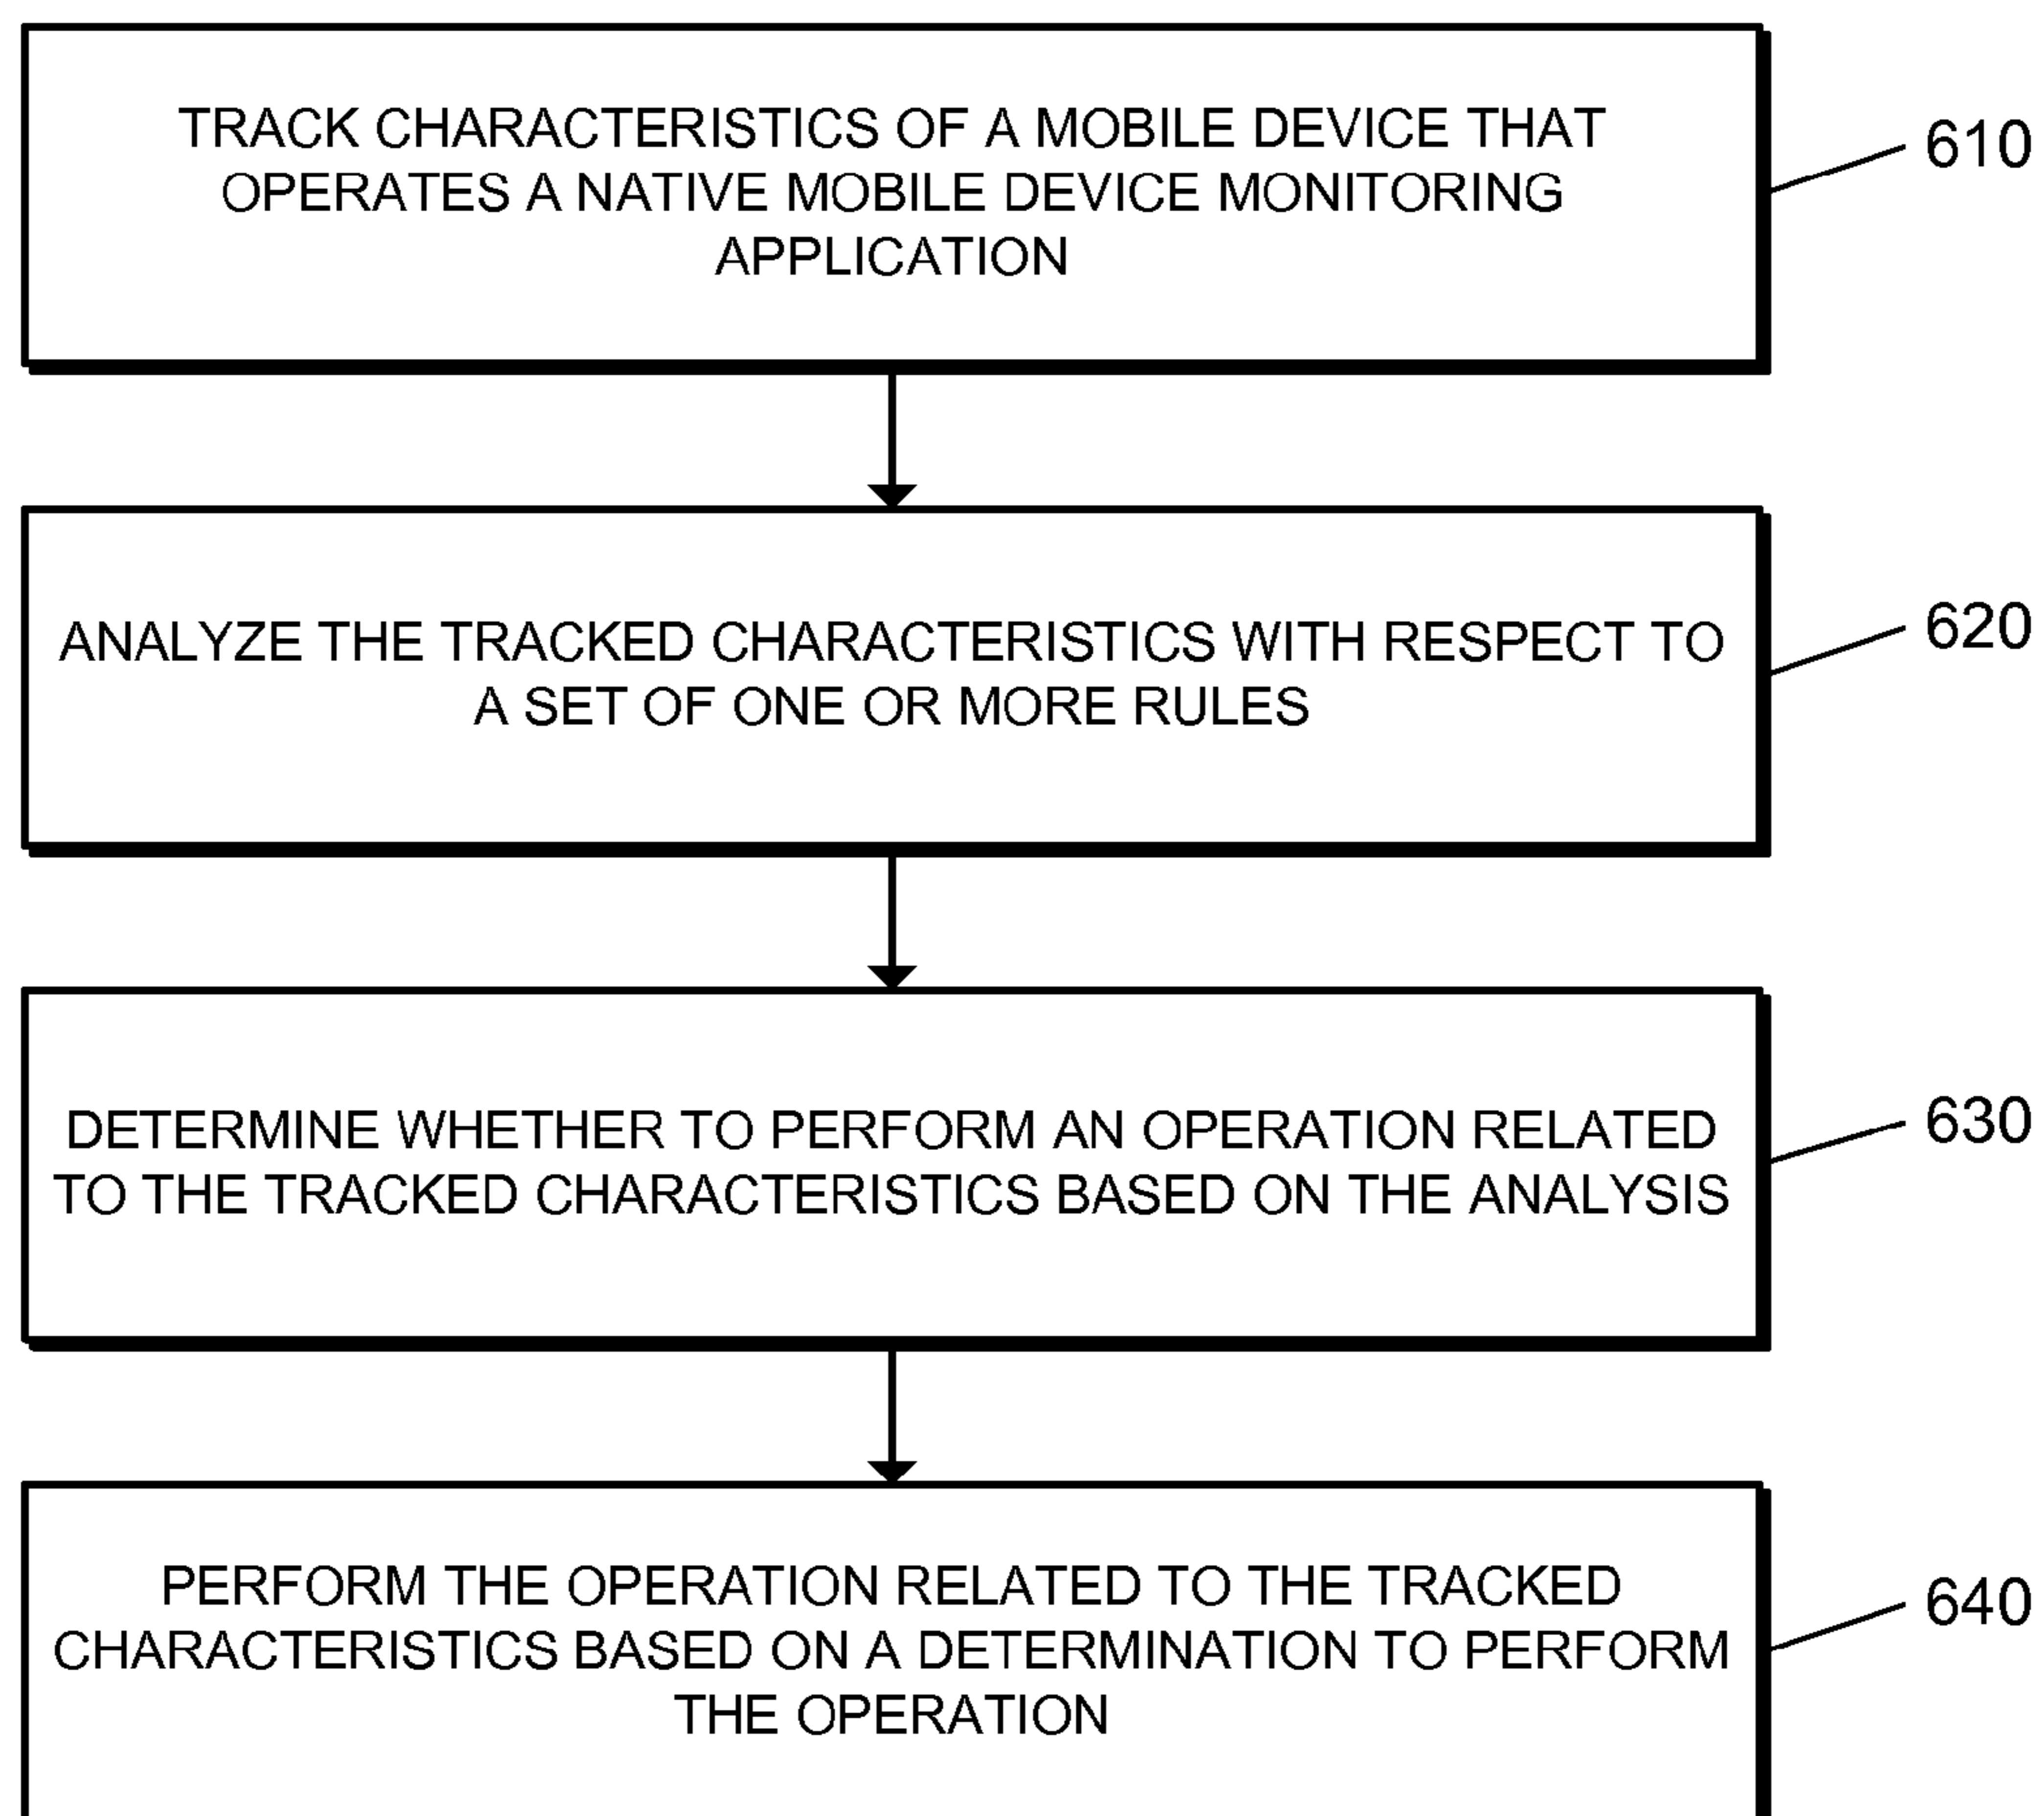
TRACK CHARACTERISTICS OF A MOBILE DEVICE THAT OPERATES A NATIVE MOBILE DEVICE MONITORING APPLICATION

610

ANALYZE THE TRACKED CHARACTERISTICS WITH RESPECT TO A SET OF ONE OR MORE RULES

620

DETERMINE WHETHER TO PERFORM AN OPERATION RELATED TO THE TRACKED CHARACTERISTICS BASED ON THE ANALYSIS

630

PERFORM THE OPERATION RELATED TO THE TRACKED CHARACTERISTICS BASED ON A DETERMINATION TO PERFORM THE OPERATION

640